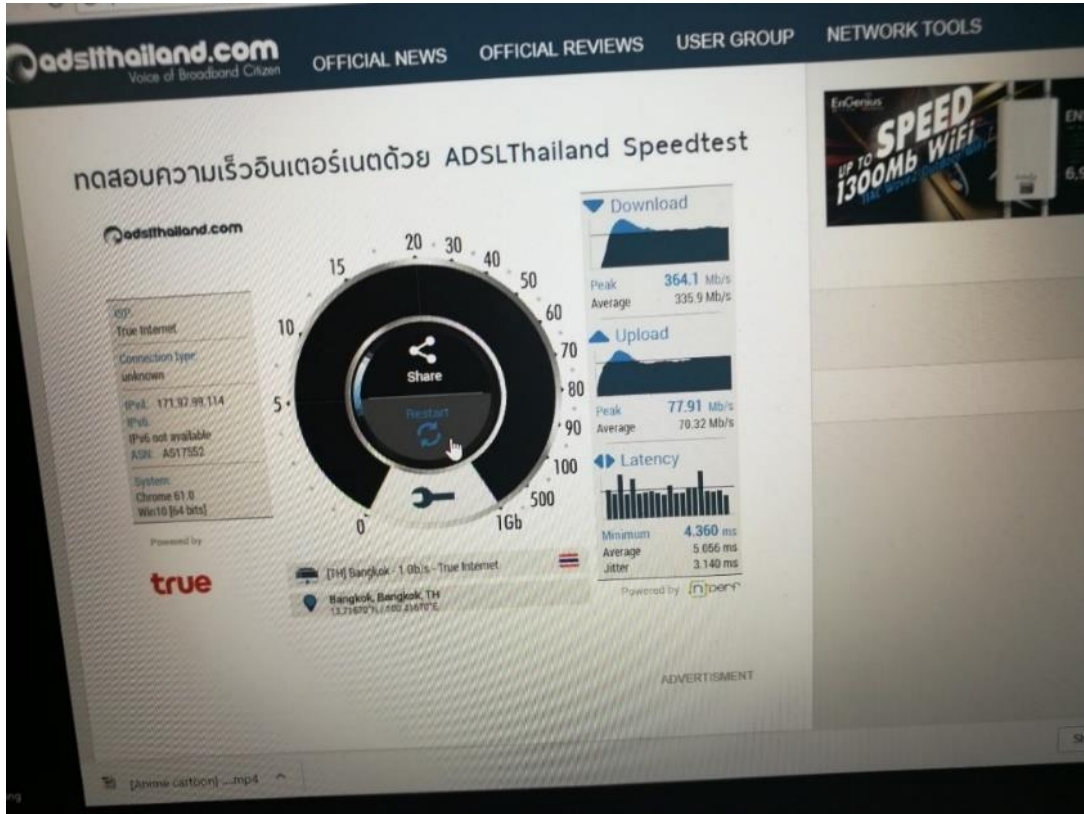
adslthailand.com
Voice of Broadband Citizen
OFFICIAL NEWS
OFFICIAL REVIEWS
USER GROUP
NETWORK TOOLS

EnGenius
UP TO 1300Mb
SPEED
WiFi

ทดสอบความเร็วอินเตอร์เนตด้วย ADSLThailand Speedtest

adslthailand.com

ISP:
True Internet
Connection Type:
unknown
IPv4: 171.97.99.114
IPv6:
IPv6 not available
ASN: AS17552
System:
Chrome 61.0
Win10 [64 bits]

Powered by
true

0
5
10
15
20
30
40
50
60
70
80
90
100
500
1Gb

Share
Restart

[TH] Bangkok - 1.0b/s - True Internet
Bangkok, Bangkok, TH
13.7167°N, 100.4167°E

Download
Peak 364.1 Mb/s
Average 335.9 Mb/s

Upload
Peak 77.91 Mb/s
Average 70.32 Mb/s

Latency
Minimum 4.360 ms
Average 5.656 ms
Jitter 3.140 ms

Powered by nperf

ADVERTISMENT

[Anime cartoon] ....mp4